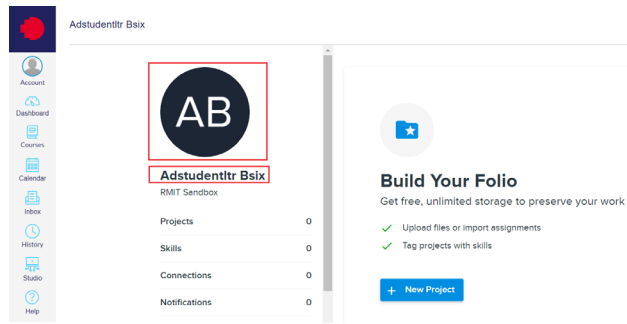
Adstudentltr Bsix

Account
Dashboard
Courses
Calendar
Inbox
History
Studio
Help

AB

Adstudentltr Bsix
RMIT Sandbox

| Projects | 0 |
|---|---|
| Skills | 0 |
| Connections | 0 |
| Notifications | 0 |

Build Your Folio
Get free, unlimited storage to preserve your work

Upload files or import assignments
Tag projects with skills

+ New Project